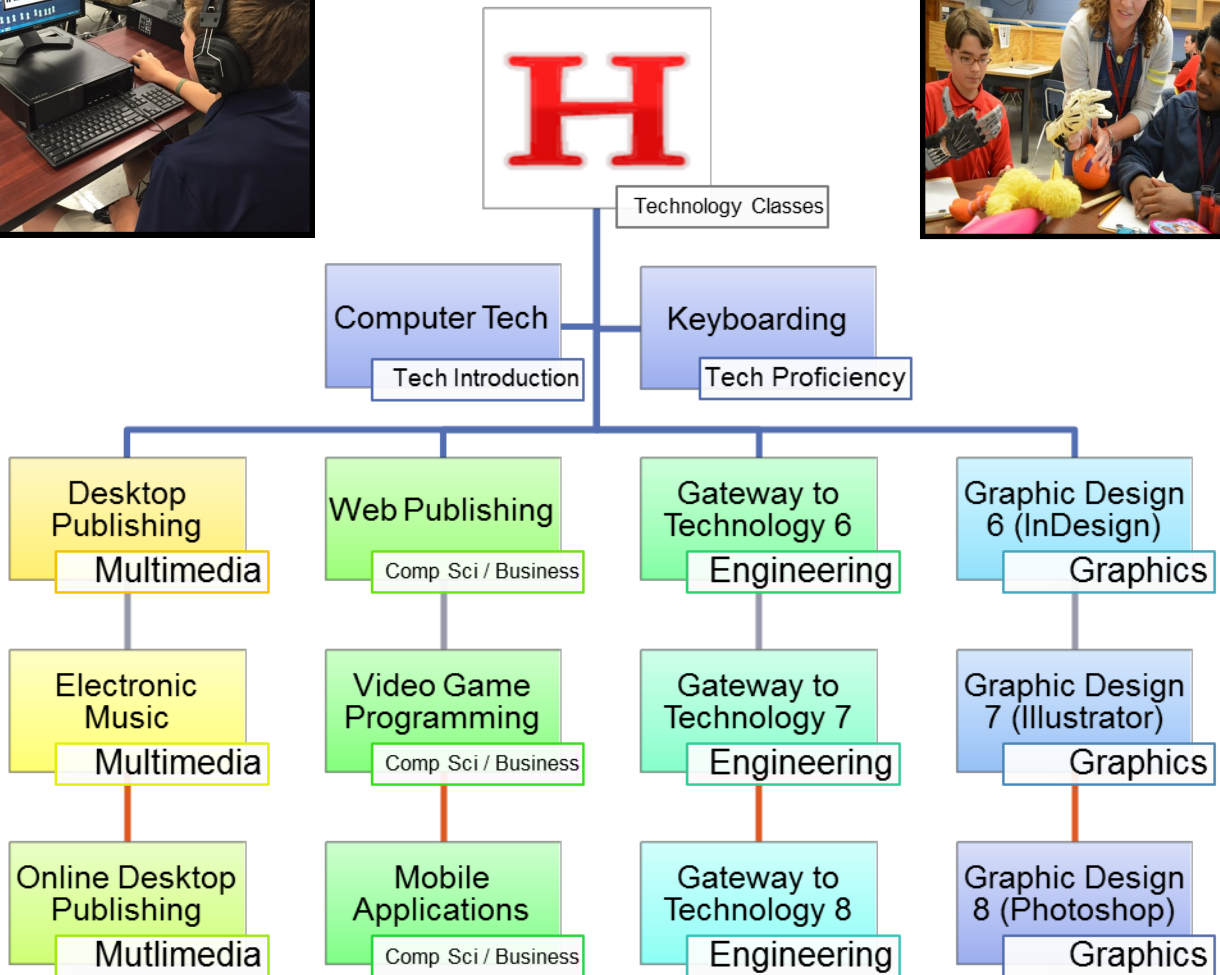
H

Technology Classes

Computer Tech
Tech Introduction

Keyboarding
Tech Proficiency

Desktop Publishing
Multimedia

Electronic Music
Multimedia

Online Desktop Publishing
Mutlimedia

Web Publishing
Comp Sci / Business

Video Game Programming
Comp Sci / Business

Mobile Applications
Comp Sci / Business

Gateway to Technology 6
Engineering

Gateway to Technology 7
Engineering

Gateway to Technology 8
Engineering

Graphic Design 6 (InDesign)
Graphics

Graphic Design 7 (Illustrator)
Graphics

Graphic Design 8 (Photoshop)
Graphics